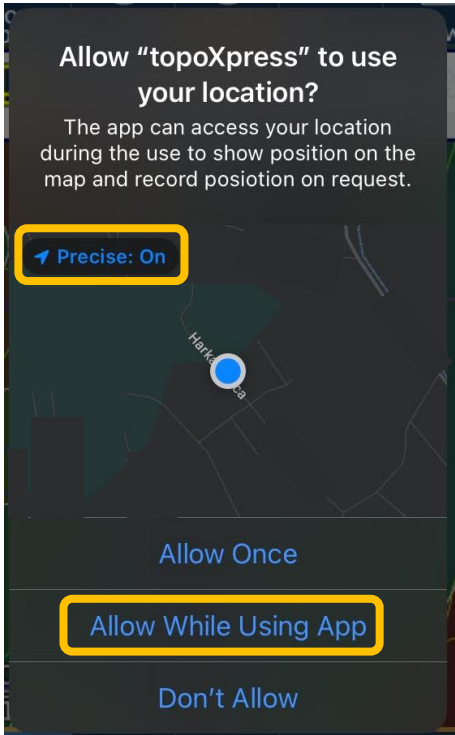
Allow “topoXpress” to use your location?

The app can access your location during the use to show position on the map and record posiotion on request.

Precise: On

Harke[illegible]ca

Allow Once

Allow While Using App

Don't Allow